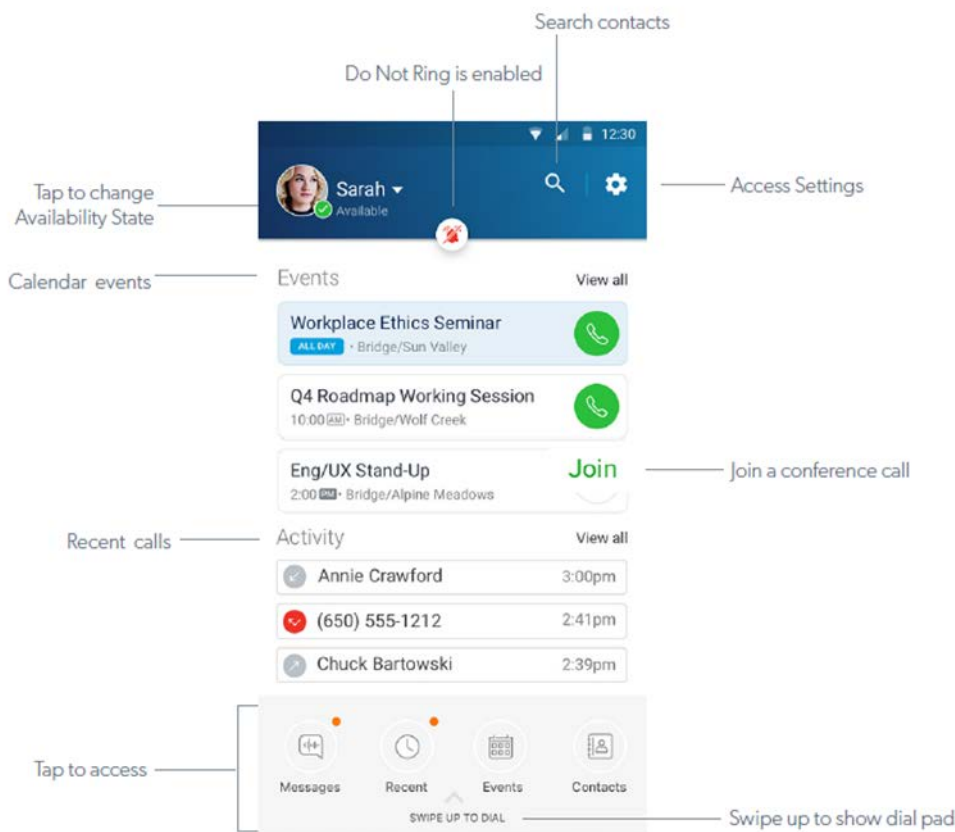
Search contacts

Do Not Ring is enabled

12:30

Tap to change Availability State

Sarah
Available

Access Settings

Calendar events

Events
View all

Workplace Ethics Seminar
ALL DAY • Bridge/Sun Valley

Q4 Roadmap Working Session
10:00 AM • Bridge/Wolf Creek

Eng/UX Stand-Up
2:00 PM • Bridge/Alpine Meadows
Join

Join a conference call

Recent calls

Activity
View all

Annie Crawford 3:00pm
(650) 555-1212 2:41pm
Chuck Bartowski 2:39pm

Tap to access

Messages
Recent
Events
Contacts

SWIPE UP TO DIAL

Swipe up to show dial pad